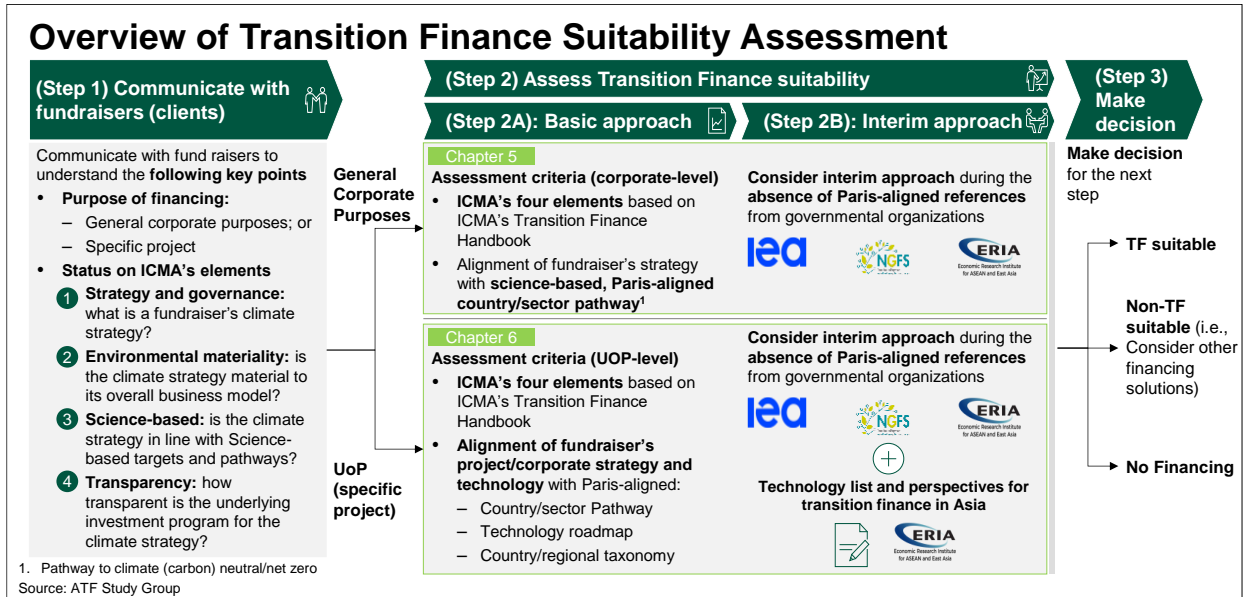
# Overview of Transition Finance Suitability Assessment

(Step 1) Communicate with fundraisers (clients)

(Step 2) Assess Transition Finance suitability

(Step 2A): Basic approach

(Step 2B): Interim approach

(Step 3) Make decision

Communicate with fund raisers to understand the **following key points**

- **Purpose of financing:**
  - General corporate purposes; or
  - Specific project
- **Status on ICMA's elements**

1 **Strategy and governance:** what is a fundraiser's climate strategy?

2 **Environmental materiality:** is the climate strategy material to its overall business model?

3 **Science-based:** is the climate strategy in line with Science-based targets and pathways?

4 **Transparency:** how transparent is the underlying investment program for the climate strategy?

General Corporate Purposes

UoP (specific project)

Chapter 5

**Assessment criteria (corporate-level)**

- **ICMA's four elements** based on ICMA's Transition Finance Handbook
- Alignment of fundraiser's strategy with **science-based, Paris-aligned country/sector pathway**$^1$

**Consider interim approach** during the **absence of Paris-aligned references** from governmental organizations

iea NGFS ERIA Economic Research Institute for ASEAN and East Asia

Chapter 6

**Assessment criteria (UOP-level)**

- **ICMA's four elements** based on ICMA's Transition Finance Handbook
- **Alignment of fundraiser's project/corporate strategy and technology** with Paris-aligned:
  - Country/sector Pathway
  - Technology roadmap
  - Country/regional taxonomy

**Consider interim approach** during the **absence of Paris-aligned references** from governmental organizations

iea NGFS ERIA Economic Research Institute for ASEAN and East Asia

+

**Technology list and perspectives for transition finance in Asia**

ERIA Economic Research Institute for ASEAN and East Asia

**Make decision** for the next step

**TF suitable**

**Non-TF suitable** (i.e., Consider other financing solutions)

**No Financing**

1. Pathway to climate (carbon) neutral/net zero
Source: ATF Study Group